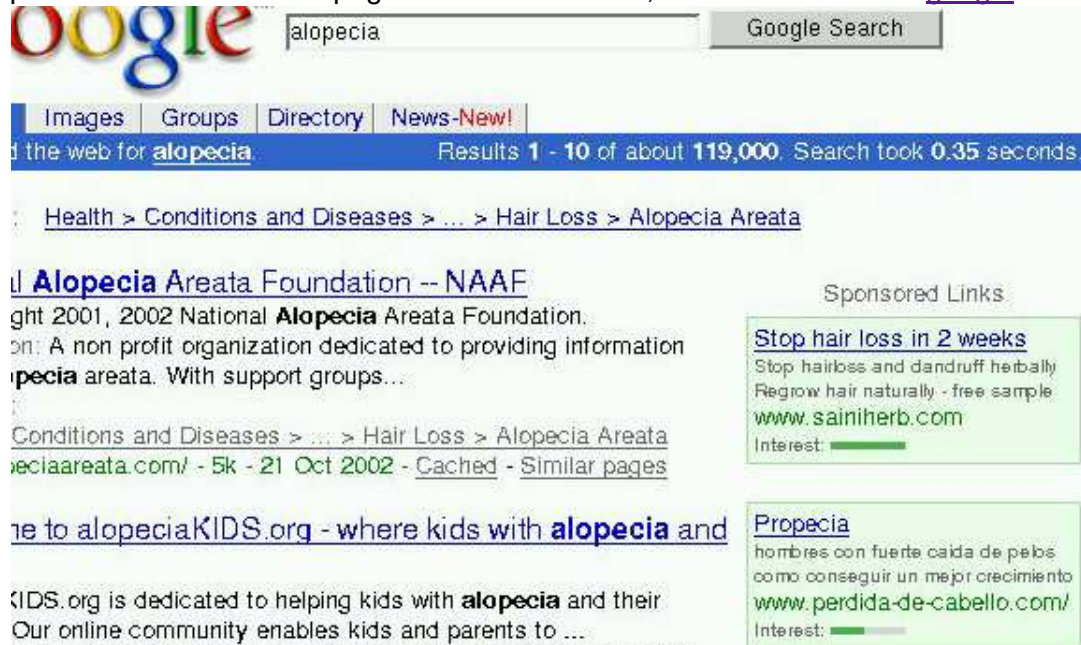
oogle

alopecia

Google Search

Images | Groups | Directory | News-New!

d the web for alopecia.

Results 1 - 10 of about 119,000. Search took 0.35 seconds.

Health > Conditions and Diseases > ... > Hair Loss > Alopecia Areata

l Alopecia Areata Foundation -- NAAF

ght 2001, 2002 National Alopecia Areata Foundation.

on: A non profit organization dedicated to providing information

pecia areata. With support groups...

Conditions and Diseases > ... > Hair Loss > Alopecia Areata

peciaareata.com/ - 5k - 21 Oct 2002 - Cached - Similar pages

ne to alopeciaKIDS.org - where kids with alopecia and

KIDS.org is dedicated to helping kids with alopecia and their

Our online community enables kids and parents to ...

Sponsored Links

Stop hair loss in 2 weeks

Stop hairloss and dandruff herbally

Regrow hair naturally - free sample

www.sainiherb.com

Interest:

Propecia

hombres con fuerte caida de pelos

como conseguir un mejor crecimiento

www.perdida-de-cabello.com/

Interest: